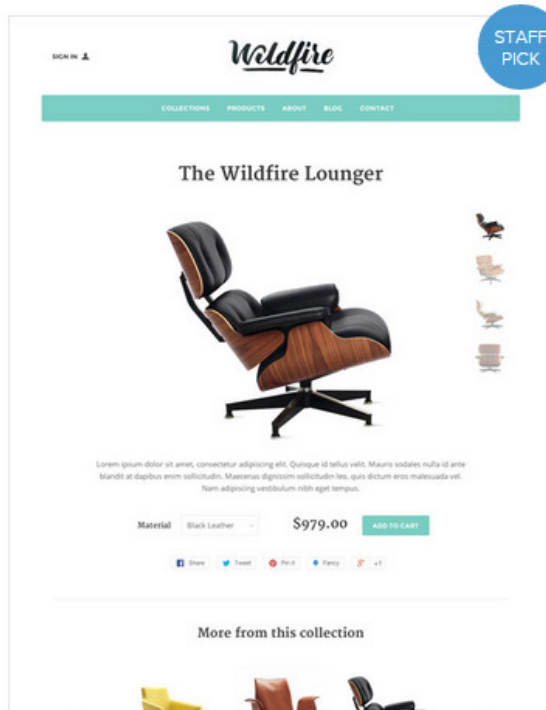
STAFF PICK

SIGN IN

Wildfire

COLLECTIONS PRODUCTS ABOUT BLOG CONTACT

The Wildfire Lounger

Lorem ipsum dolor sit amet, consectetur adipiscing elit. Quisque id tellus velit. Mauris sodales nulla id ante blandit at dapibus enim sollicitudin. Maecenas dignissim sollicitudin leo, quis dictum eros malesuada vel. Nam adipiscing vestibulum nibh eget tempus.

Material Black Leather $979.00 ADD TO CART

Share Tweet Pin it Fancy +1

More from this collection